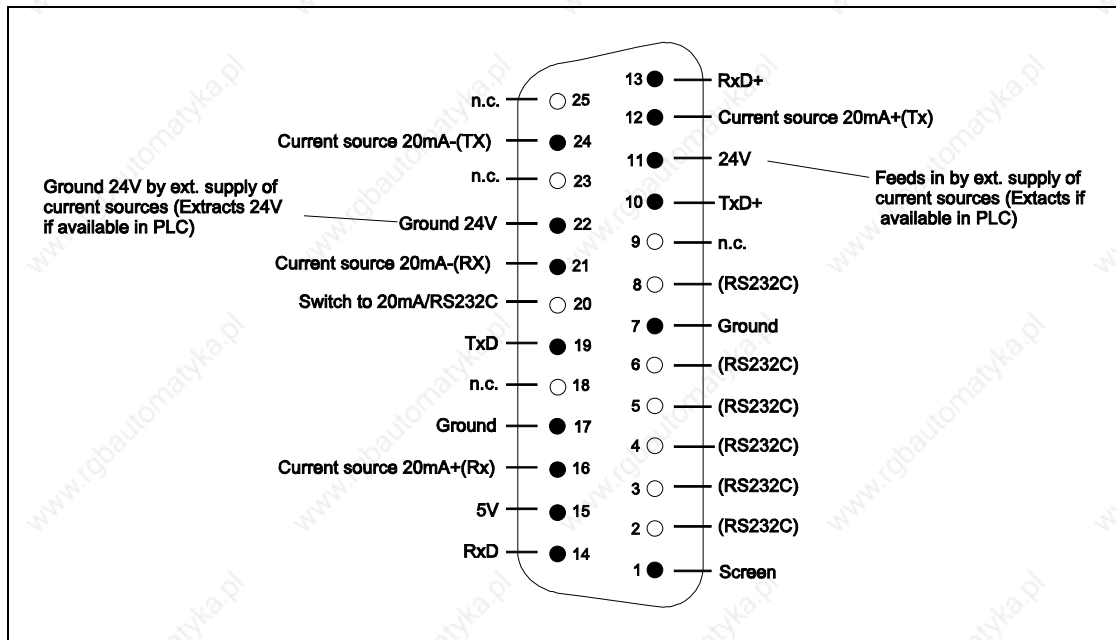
n.c. 25
Current source 20mA-(TX) 24
Ground 24V by ext. supply of current sources (Extracts 24V if available in PLC)
n.c. 23
Ground 24V 22
Current source 20mA-(RX) 21
Switch to 20mA/RS232C 20
TxD 19
n.c. 18
Ground 17
Current source 20mA+(Rx) 16
5V 15
RxD 14

13 RxD+
12 Current source 20mA+(Tx)
11 24V
Feeds in by ext. supply of current sources (Extracts if available in PLC)
10 TxD+
9 n.c.
8 (RS232C)
7 Ground
6 (RS232C)
5 (RS232C)
4 (RS232C)
3 (RS232C)
2 (RS232C)
1 Screen

www.rgbautomatyka.pl